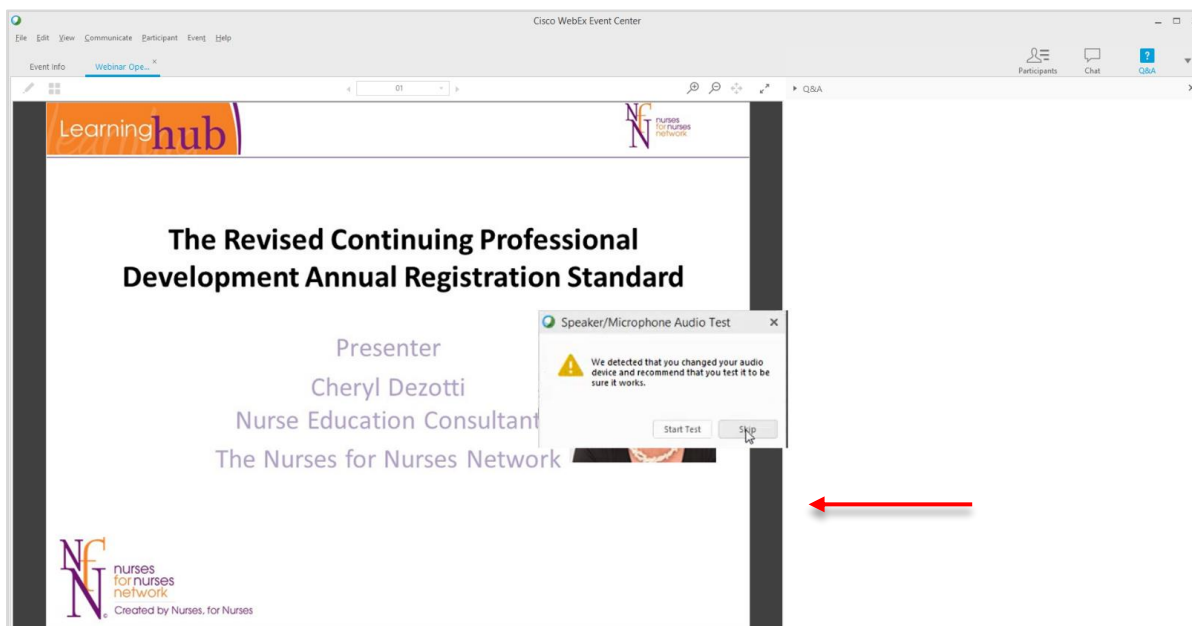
Cisco WebEx Event Center

File Edit View Communicate Participant Event Help

Event Info Webinar Ope... ×

Participants Chat Q&A

01

▸ Q&A

Learning hub

NFN nurses for nurses network

The Revised Continuing Professional Development Annual Registration Standard

Presenter
Cheryl Dezotti
Nurse Education Consultant
The Nurses for Nurses Network

Speaker/Microphone Audio Test ×

We detected that you changed your audio device and recommend that you test it to be sure it works.

Start Test Skip

NFN nurses for nurses network
Created by Nurses, for Nurses